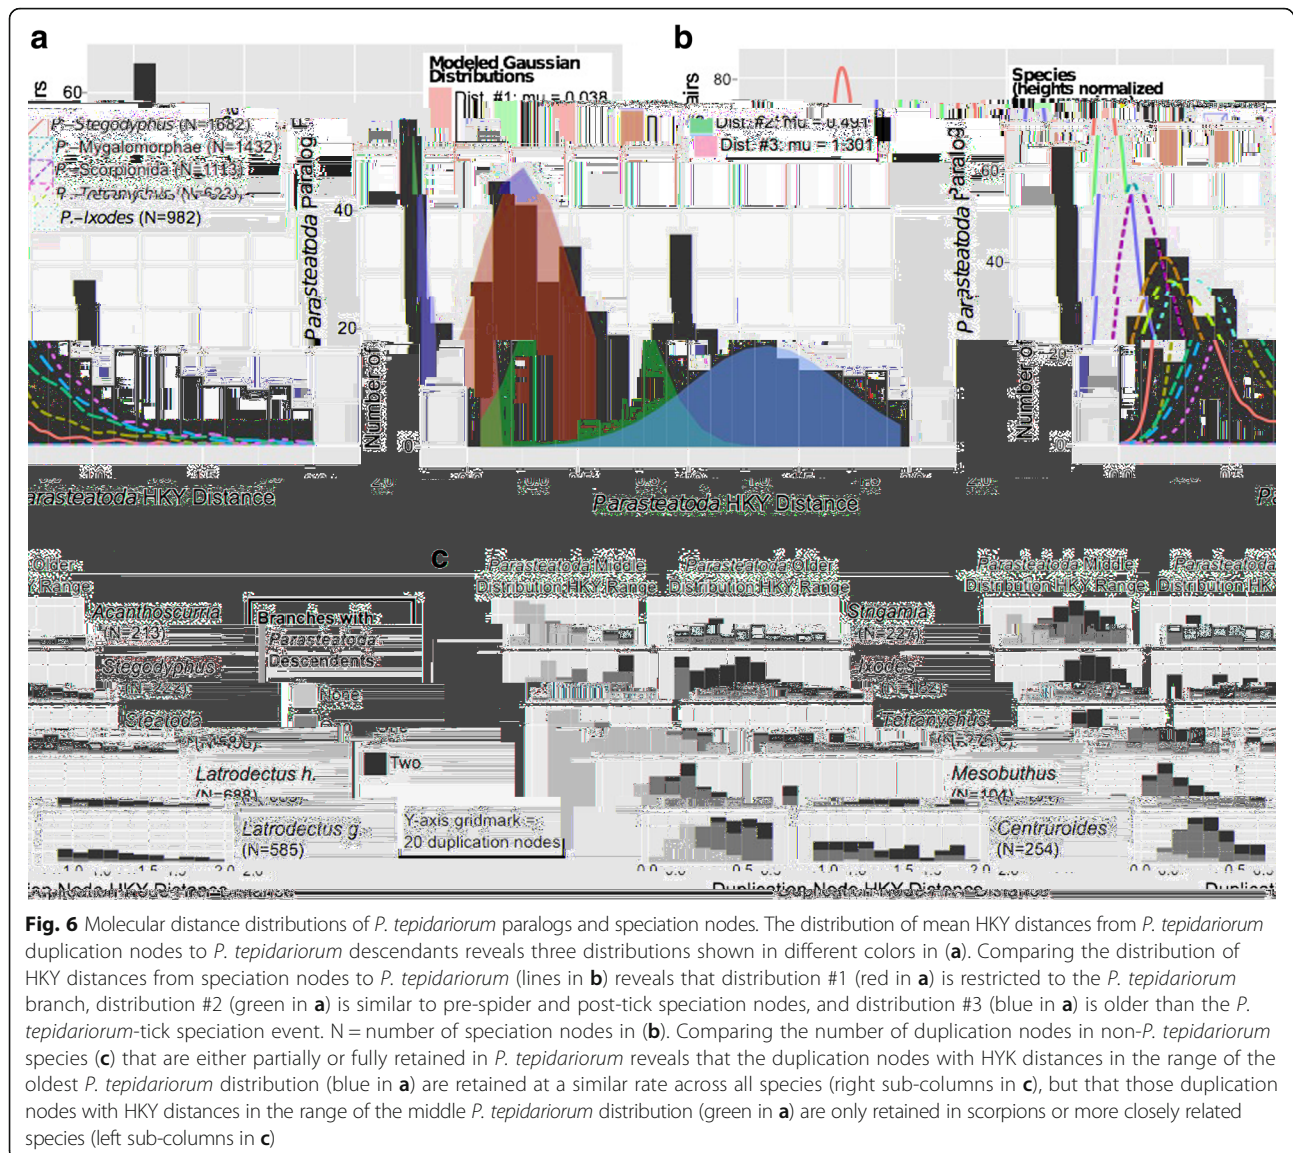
a

b

60

Modeled Gaussian Distributions

Dist. #1: mu = 0.038

Dist. #2: mu = 0.491

Dist. #3: mu = 1.301

80

Species (heights normalized

P.–Stegodyphus (N=1682)

P.–Mygalomorphae (N=1432)

P.–Scorpionida (N=1113)

P.–Tetranychus (N=623)

P.–Ixodes (N=982)

40

20

0

60

40

20

Parasteatoda Paralog

Parasteatoda Paralog

Number of

Number of

arasteatoda HKY Distance

Parasteatoda HKY Distance

c

Older HKY Range

Parasteatoda Middle Distribution HKY Range

Parasteatoda Older Distribution HKY Range

Parasteatoda Middle Distribution HKY Range

Parasteatoda Distribution HK

Acanthoscurria (N=213)

Branches with Parasteatoda Descendents:

None

Two

Stegodyphus (N=273)

Steatoda (N=536)

Latrodectus h. (N=688)

Latrodectus g. (N=585)

Y-axis gridmark = 20 duplication nodes

Stegamia (N=227)

Ixodes (N=142)

Tetranychus (N=276)

Mesobuthus (N=104)

Centruroides (N=254)

1.0 1.5 2.0

0.0 0.5 1.0 1.5 2.0

0.0 0.5

ion Node HKY Distance

Duplication Node HKY Distance

Duplicat

Fig. 6 Molecular distance distributions of P. tepidariorum paralogs and speciation nodes. The distribution of mean HKY distances from P. tepidariorum duplication nodes to P. tepidariorum descendants reveals three distributions shown in different colors in (a). Comparing the distribution of HKY distances from speciation nodes to P. tepidariorum (lines in b) reveals that distribution #1 (red in a) is restricted to the P. tepidariorum branch, distribution #2 (green in a) is similar to pre-spider and post-tick speciation nodes, and distribution #3 (blue in a) is older than the P. tepidariorum-tick speciation event. N = number of speciation nodes in (b). Comparing the number of duplication nodes in non-P. tepidariorum species (c) that are either partially or fully retained in P. tepidariorum reveals that the duplication nodes with HYK distances in the range of the oldest P. tepidariorum distribution (blue in a) are retained at a similar rate across all species (right sub-columns in c), but that those duplication nodes with HKY distances in the range of the middle P. tepidariorum distribution (green in a) are only retained in scorpions or more closely related species (left sub-columns in c)